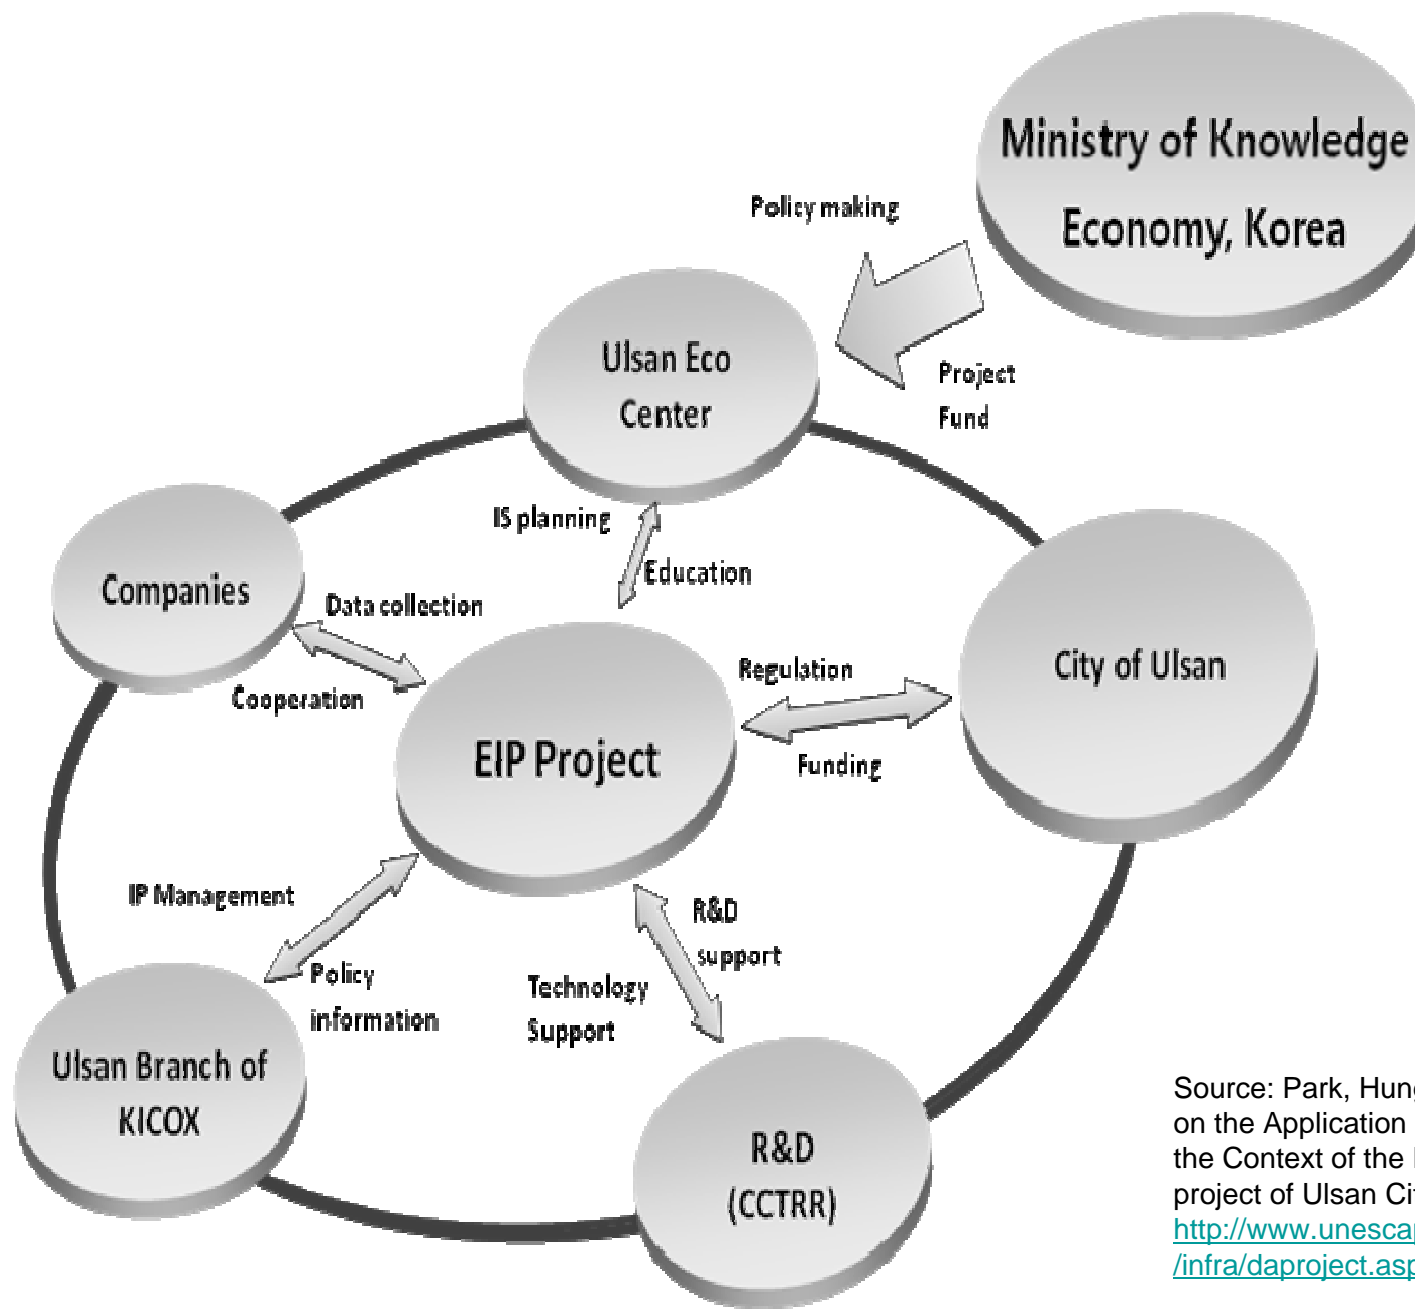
Ministry of Knowledge Economy, Korea

Policy making

Project Fund

Ulsan Eco Center

IS planning

Education

Companies

Data collection

Cooperation

EIP Project

Regulation

Funding

City of Ulsan

IP Management

Policy information

Technology Support

R&D support

Ulsan Branch of KICOX

R&D (CCTRR)

Source: Park, Hun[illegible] on the Application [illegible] the Context of the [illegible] project of Ulsan Ci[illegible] http://www.unesca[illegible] /infra/daproject.as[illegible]